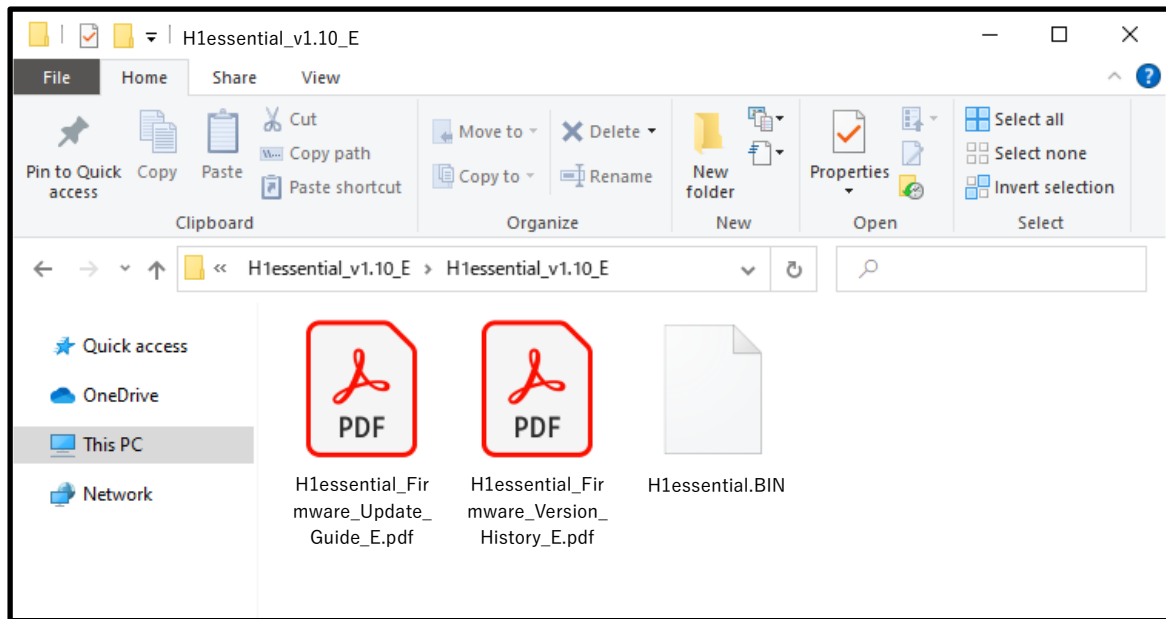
H1essential_v1.10_E

File Home Share View

Pin to Quick access
Copy
Paste
Cut
Copy path
Paste shortcut
Clipboard

Move to
Copy to
Delete
Rename
Organize

New folder
New

Properties
Open

Select all
Select none
Invert selection
Select

« H1essential_v1.10_E > H1essential_v1.10_E

Quick access
OneDrive
This PC
Network

PDF
H1essential_Firmware_Update_Guide_E.pdf

PDF
H1essential_Firmware_Version_History_E.pdf

H1essential.BIN